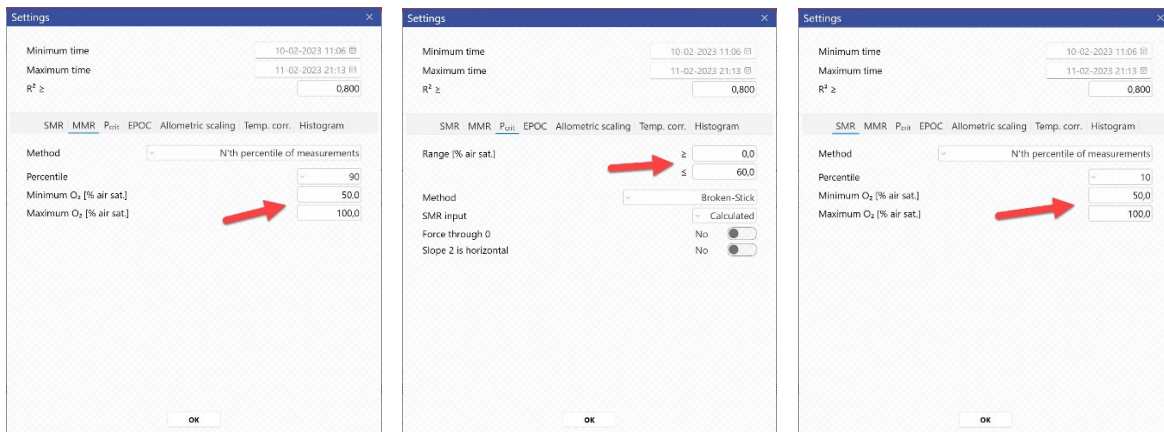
Settings ×

Minimum time 10-02-2023 11:06
Maximum time 11-02-2023 21:13
$R^2 \geq$ 0,800

SMR MMR $P_{crit}$ EPOC Allometric scaling Temp. corr. Histogram

Method N'th percentile of measurements
Percentile 90
Minimum $O_2$ [% air sat.] 50,0
Maximum $O_2$ [% air sat.] 100,0

OK

Settings ×

Minimum time 10-02-2023 11:06
Maximum time 11-02-2023 21:13
$R^2 \geq$ 0,800

SMR MMR $P_{crit}$ EPOC Allometric scaling Temp. corr. Histogram

Range [% air sat.] ≥ 0,0
≤ 60,0

Method Broken-Stick
SMR input Calculated
Force through 0 No
Slope 2 is horizontal No

OK

Settings ×

Minimum time 10-02-2023 11:06
Maximum time 11-02-2023 21:13
$R^2 \geq$ 0,800

SMR MMR $P_{crit}$ EPOC Allometric scaling Temp. corr. Histogram

Method N'th percentile of measurements
Percentile 10
Minimum $O_2$ [% air sat.] 50,0
Maximum $O_2$ [% air sat.] 100,0

OK